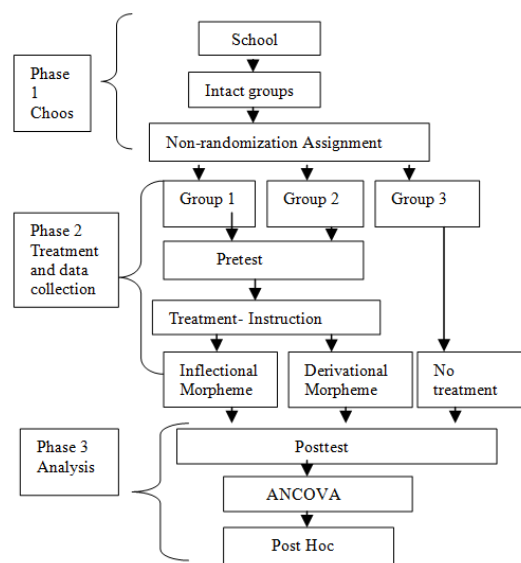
Phase 1 Choos

School

Intact groups

Non-randomization Assignment

Phase 2 Treatment and data collection

Group 1

Group 2

Group 3

Pretest

Treatment- Instruction

Inflectional Morpheme

Derivational Morpheme

No treatment

Phase 3 Analysis

Posttest

ANCOVA

Post Hoc